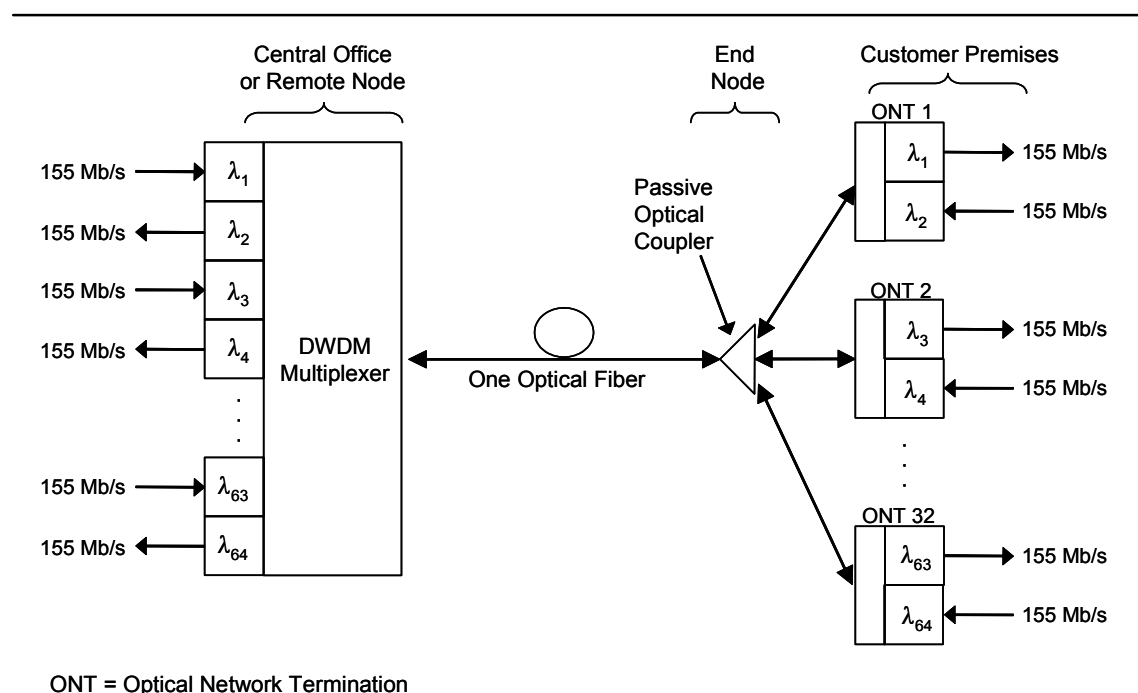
Central Office or Remote Node

End Node

Customer Premises

155 Mb/s $\lambda_1$
155 Mb/s $\lambda_2$
155 Mb/s $\lambda_3$
155 Mb/s $\lambda_4$
.
.
.
155 Mb/s $\lambda_{63}$
155 Mb/s $\lambda_{64}$

DWDM Multiplexer

One Optical Fiber

Passive Optical Coupler

ONT 1
$\lambda_1$ 155 Mb/s
$\lambda_2$ 155 Mb/s

ONT 2
$\lambda_3$ 155 Mb/s
$\lambda_4$ 155 Mb/s
.
.
.
ONT 32
$\lambda_{63}$ 155 Mb/s
$\lambda_{64}$ 155 Mb/s

ONT = Optical Network Termination